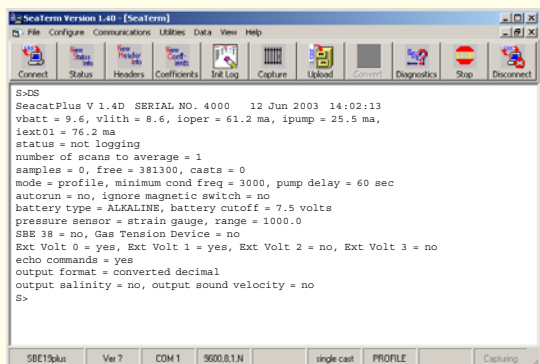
SeaTerm Version 1.40 - [SeaTerm]

File Configure Communications Utilities Data View Help

Connect Status Headers Coefficients Init Log Capture Upload Convert Diagnostics Stop Disconnect

S>DS
SeacatPlus V 1.4D SERIAL NO. 4000 12 Jun 2003 14:02:13
vbatt = 9.6, vlith = 8.6, ioper = 61.2 ma, ipump = 25.5 ma,
iext01 = 76.2 ma
status = not logging
number of scans to average = 1
samples = 0, free = 381300, casts = 0
mode = profile, minimum cond freq = 3000, pump delay = 60 sec
autorun = no, ignore magnetic switch = no
battery type = ALKALINE, battery cutoff = 7.5 volts
pressure sensor = strain gauge, range = 1000.0
SBE 38 = no, Gas Tension Device = no
Ext Volt 0 = yes, Ext Volt 1 = yes, Ext Volt 2 = no, Ext Volt 3 = no
echo commands = yes
output format = converted decimal
output salinity = no, output sound velocity = no
S>

SBE19plus Ver ? COM 1 9600.8.1.N single cast PROFILE Capturing